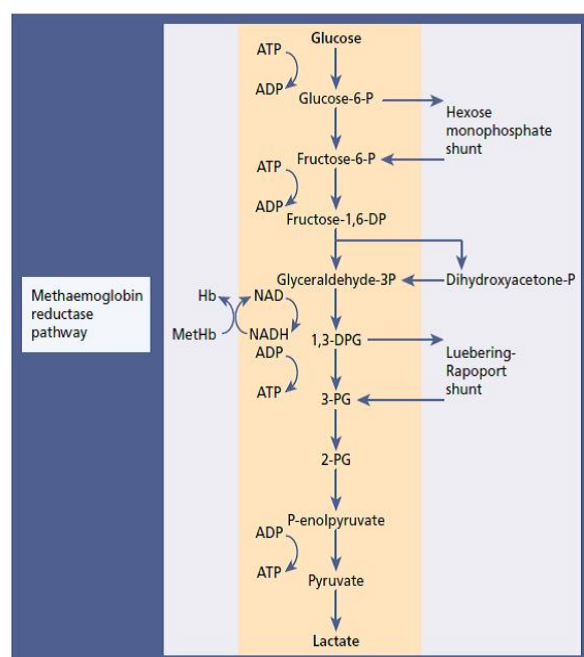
Methaemoglobin reductase pathway

ATP
ADP
Glucose
Glucose-6-P
Hexose monophosphate shunt
ATP
ADP
Fructose-6-P
Fructose-1,6-DP
Hb
MetHb
NAD
NADH
Glyceraldehyde-3P
Dihydroxyacetone-P
1,3-DPG
Luebering-Rapoport shunt
ADP
ATP
3-PG
2-PG
ADP
ATP
P-enolpyruvate
Pyruvate
Lactate